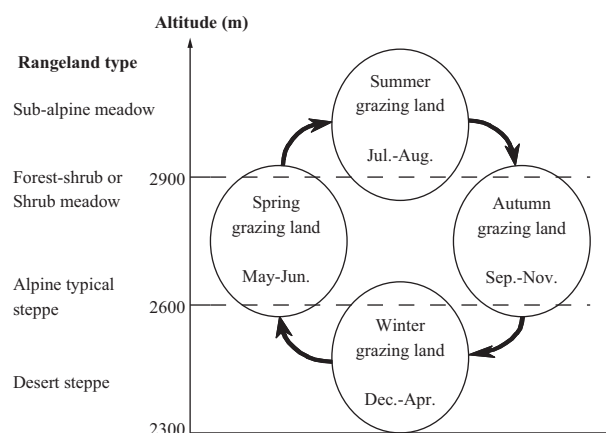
Altitude (m)

Rangeland type

Sub-alpine meadow

Forest-shrub or Shrub meadow

2900

Alpine typical steppe

2600

Desert steppe

2300

Summer grazing land

Jul.-Aug.

Spring grazing land

May-Jun.

Autumn grazing land

Sep.-Nov.

Winter grazing land

Dec.-Apr.